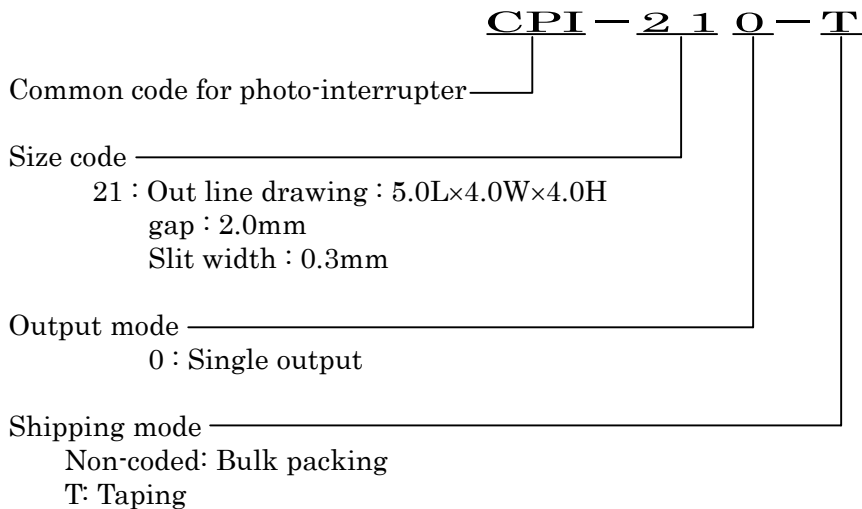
CPI－２１０－T

Common code for photo-interrupter

Size code
21 : Out line drawing : 5.0L×4.0W×4.0H
gap : 2.0mm
Slit width : 0.3mm

Output mode
0 : Single output

Shipping mode
Non-coded: Bulk packing
T: Taping